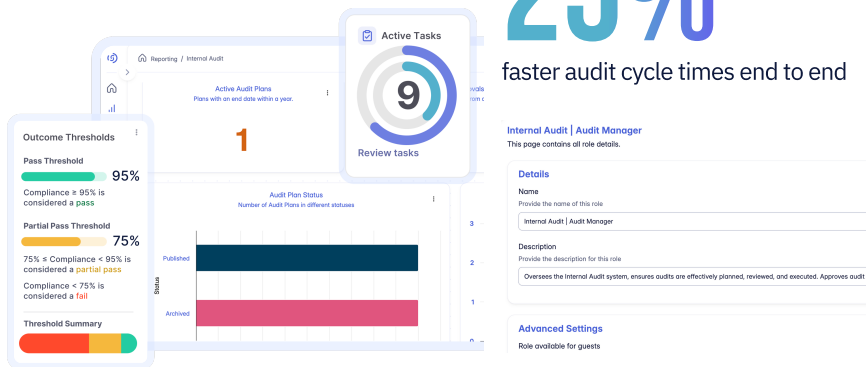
25%

faster audit cycle times end to end

Reporting / Internal Audit

Active Audit Plans
Plans with an end date within a year.

1

Active Tasks

9

Review tasks

Outcome Thresholds

Pass Threshold
95%
Compliance ≥ 95% is considered a pass

Partial Pass Threshold
75%
75% ≤ Compliance < 95% is considered a partial pass

Compliance < 75% is considered a fail

Threshold Summary

Audit Plan Status
Number of Audit Plans in different statuses

Published
Archived
Status

3
2
1
0

Internal Audit | Audit Manager
This page contains all role details.

Details

Name
Provide the name of this role
Internal Audit | Audit Manager

Description
Provide the description for this role
Oversees the Internal Audit system, ensures audits are effectively planned, reviewed, and executed. Approves audit

Advanced Settings
Role available for guests